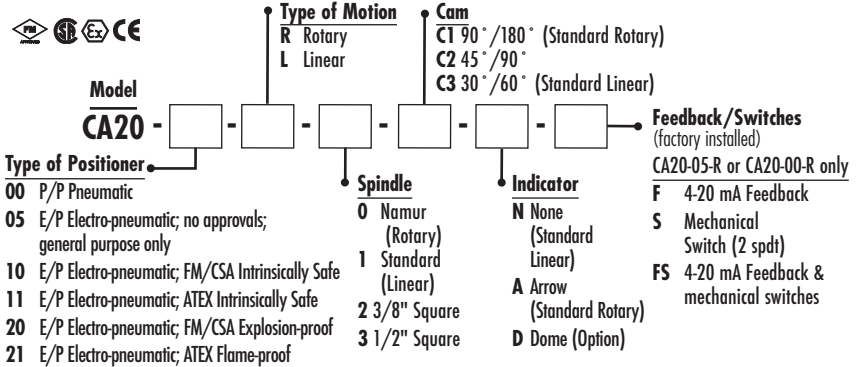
Model

CA20 - [ ] - [ ] - [ ] - [ ] - [ ] - [ ]

Type of Positioner
00 P/P Pneumatic
05 E/P Electro-pneumatic; no approvals; general purpose only
10 E/P Electro-pneumatic; FM/CSA Intrinsically Safe
11 E/P Electro-pneumatic; ATEX Intrinsically Safe
20 E/P Electro-pneumatic; FM/CSA Explosion-proof
21 E/P Electro-pneumatic; ATEX Flame-proof

Type of Motion
R Rotary
L Linear

Spindle
0 Namur (Rotary)
1 Standard (Linear)
2 3/8" Square
3 1/2" Square

Cam
C1 90°/180° (Standard Rotary)
C2 45°/90°
C3 30°/60° (Standard Linear)

Indicator
N None (Standard Linear)
A Arrow (Standard Rotary)
D Dome (Option)

Feedback/Switches
(factory installed)
CA20-05-R or CA20-00-R only
F 4-20 mA Feedback
S Mechanical Switch (2 spdt)
FS 4-20 mA Feedback & mechanical switches